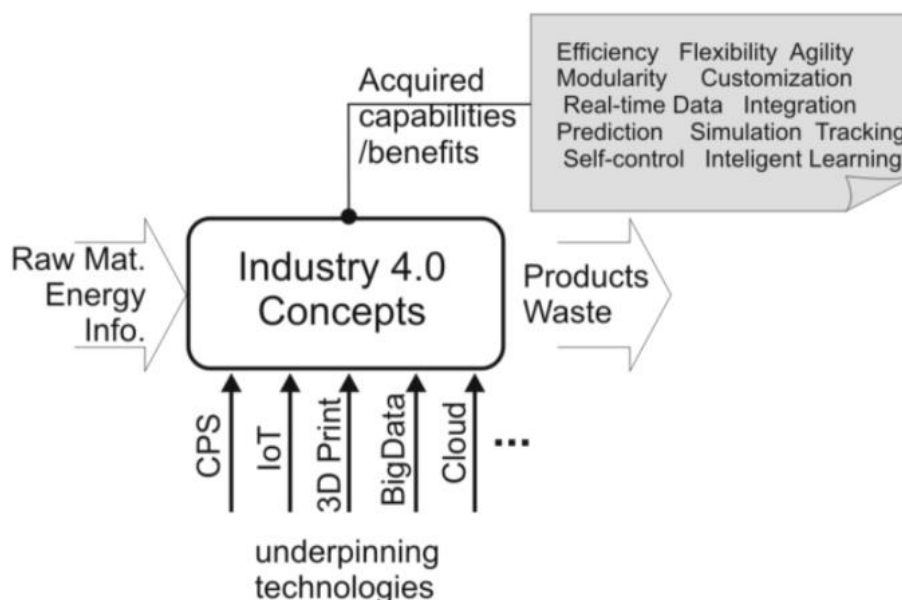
Acquired capabilities /benefits

Efficiency Flexibility Agility
Modularity Customization
Real-time Data Integration
Prediction Simulation Tracking
Self-control Inteligent Learning

Raw Mat.
Energy
Info.

Industry 4.0
Concepts

Products
Waste

CPS
IoT
3D Print
BigData
Cloud
...

underpinning technologies